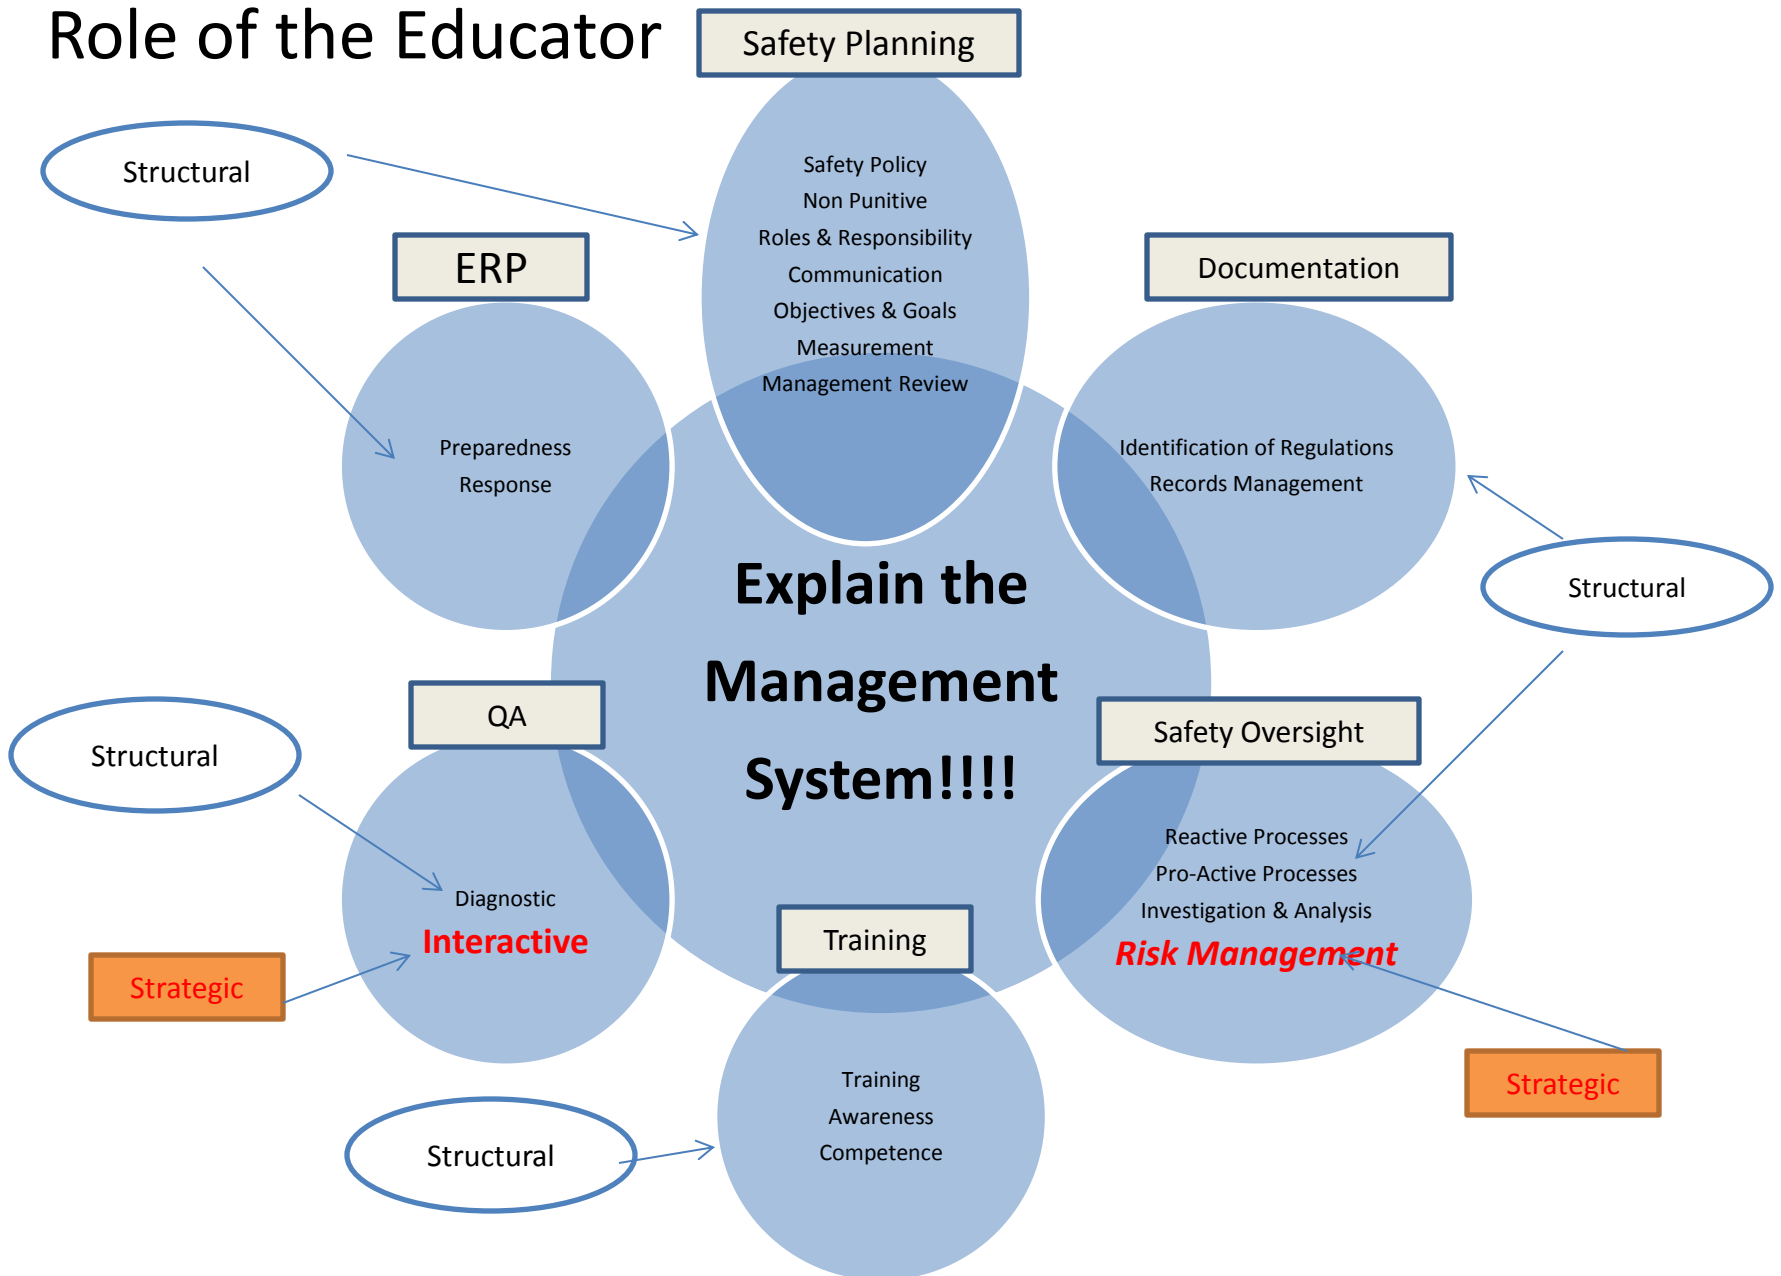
Role of the Educator

Safety Planning

Safety Policy
Non Punitive
Roles & Responsibility
Communication
Objectives & Goals
Measurement
Management Review

Structural

ERP

Preparedness
Response

Documentation

Identification of Regulations
Records Management

Structural

Explain the Management System!!!!

QA

Structural

Diagnostic
Interactive

Strategic

Safety Oversight

Reactive Processes
Pro-Active Processes
Investigation & Analysis
Risk Management

Strategic

Training

Training
Awareness
Competence

Structural